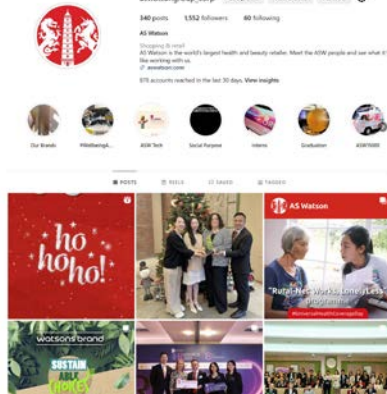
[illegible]

340 posts 1,552 followers 60 following

AS Watson

Shopping & retail

AS Watson is the world's largest health and beauty retailer. Meet the ASW people and see what it's like working with us. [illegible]

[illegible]

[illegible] accounts reached in the last 30 days. View insights

Our Brands

#WellbeingA...

ASW Tech

Social Purpose

Interns

Graduation

ASW7000

POSTS

REELS

SAVED

TAGGED

ho ho ho!

AS Watson

"Rural-Net Works Lone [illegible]

#UniversalHealthCoverageDay

watsons brand

SUSTAIN